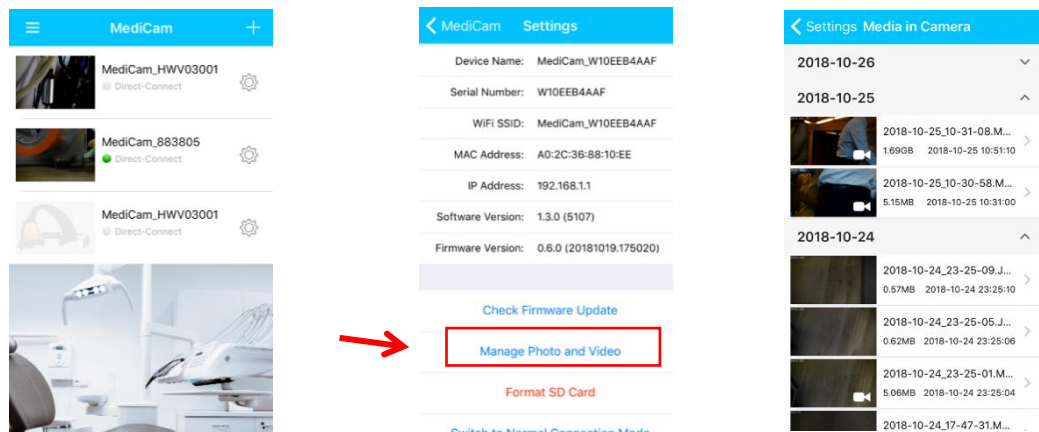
MediCam +

MediCam_HWV03001
Direct-Connect

MediCam_883805
Direct-Connect

MediCam_HWV03001
Direct-Connect

< MediCam Settings

Device Name: MediCam_W10EEB4AAF
Serial Number: W10EEB4AAF
WiFi SSID: MediCam_W10EEB4AAF
MAC Address: A0:2C:36:88:10:EE
IP Address: 192.168.1.1
Software Version: 1.3.0 (5107)
Firmware Version: 0.6.0 (20181019.175020)

Check Firmware Update
Manage Photo and Video
Format SD Card
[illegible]

< Settings Media in Camera

2018-10-26
2018-10-25
2018-10-25_10-31-08.M...
1.69GB 2018-10-25 10:51:10
2018-10-25_10-30-58.M...
5.15MB 2018-10-25 10:31:00
2018-10-24
2018-10-24_23-25-09.J...
0.57MB 2018-10-24 23:25:10
2018-10-24_23-25-05.J...
0.62MB 2018-10-24 23:25:06
2018-10-24_23-25-01.M...
5.06MB 2018-10-24 23:25:04
2018-10-24_17-47-31.M...